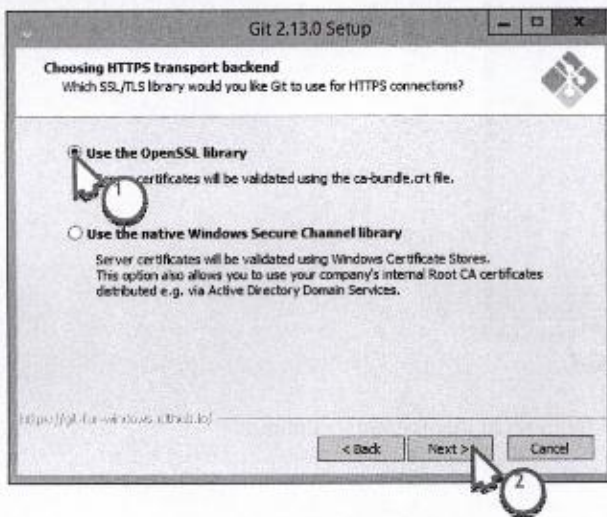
Git 2.13.0 Setup

Choosing HTTPS transport backend
Which SSL/TLS library would you like Git to use for HTTPS connections?

Use the OpenSSL library
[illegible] certificates will be validated using the ca-bundle.crt file.

1

Use the native Windows Secure Channel library
Server certificates will be validated using Windows Certificate Stores. This option also allows you to use your company's internal Root CA certificates distributed e.g. via Active Directory Domain Services.

https://git-for-windows.github.io/

< Back
Next >
Cancel

2